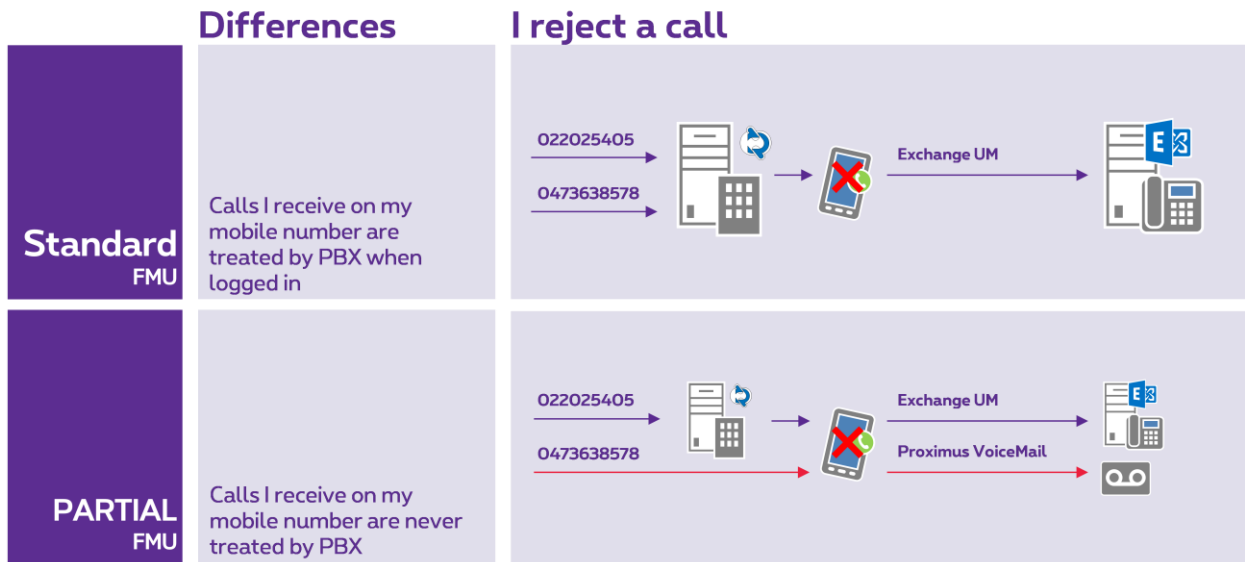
Differences

I reject a call

Standard
FMU

Calls I receive on my mobile number are treated by PBX when logged in

022025405

0473638578

Exchange UM

E

PARTIAL
FMU

Calls I receive on my mobile number are never treated by PBX

022025405

0473638578

Exchange UM

Proximus VoiceMail

E